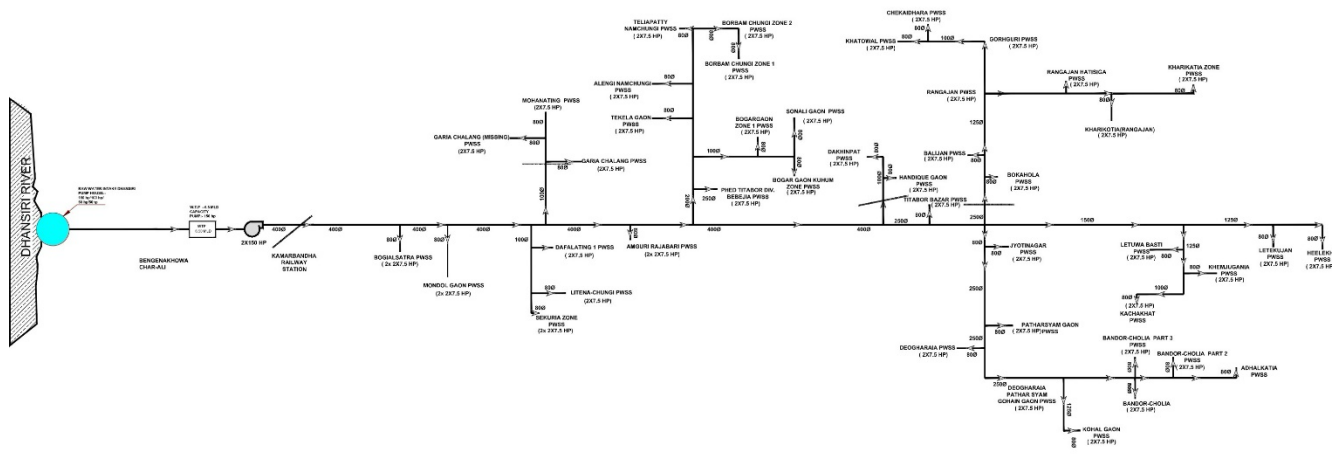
DHANSIRI RIVER

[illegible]

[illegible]

2X150 HP

BENGENAKHOWA CHAR-ALI

KAMARBANDHA RAILWAY STATION

400Ø 400Ø 400Ø 400Ø 400Ø 400Ø 400Ø 400Ø

80Ø

BOSIALSATRA PWSS ( 2x 2X7.5 HP)

80Ø

MONDOL GAON PWSS (2x 2X7.5 HP)

100Ø

DAFALATING 1 PWSS ( 2X7.5 HP)

80Ø

LITENA-CHUNGI PWSS (2X7.5 HP)

80Ø

SEKURIA ZONE PWSS (2x 2X7.5 HP)

AMGURI RAJABARI PWSS (2x 2X7.5 HP)

MOHANATING PWSS ( 2X7.5 HP)

80Ø

GARIA CHALANG (MISSING) PWSS (2X7.5 HP)

80Ø

GARIA CHALANG PWSS (2X7.5 HP)

100Ø

TELIAPATTY NAMCHUNGI PWSS (2X7.5 HP)

80Ø

BORBAM CHUNGI ZONE 2 PWSS ( 2X7.5 HP)

80Ø

BORBAM CHUNGI ZONE 1 PWSS ( 2X7.5 HP)

ALENGI NAMCHUNGI PWSS ( 2X7.5 HP)

80Ø

TEKELA GAON PWSS ( 2X7.5 HP)

80Ø

BOGARGAON ZONE 1 PWSS ( 2X7.5 HP)

100Ø

80Ø

SONALI GAON PWSS ( 2X7.5 HP)

80Ø

BOGAR GAON KUHUM ZONE PWSS ( 2X7.5 HP)

PHED TITABOR DIV. BEBEJIA PWSS ( 2X7.5 HP)

250Ø

200Ø

DAKHINPAT PWSS ( 2X7.5 HP)

80Ø

HANDIQUE GAON PWSS ( 2X7.5 HP)

TITABOR BAZAR PWSS

200Ø

CHEKAIDHARA PWSS ( 2X7.5 HP)

80Ø 100Ø

KHATOWAL PWSS ( 2X7.5 HP)

DORHGURI PWSS ( 2X7.5 HP)

RANGAJAN PWSS ( 2X7.5 HP)

125Ø

RANGAJAN HATISIGA PWSS ( 2X7.5 HP)

80Ø

KHARIKATIA ZONE PWSS ( 2X7.5 HP)

80Ø

KHARIKOTIA(RANGAJAN) ( 2X7.5 HP)

BALIJAN PWSS ( 2X7.5 HP)

80Ø

80Ø

BOKAHOLA PWSS ( 2X7.5 HP)

250Ø

150Ø

125Ø

80Ø

JYOTINAGAR PWSS ( 2X7.5 HP)

250Ø

80Ø

PATHARSYAM GAON ( 2X7.5 HP)PWSS

250Ø

DEOGHARAIA PWSS ( 2X7.5 HP)

80Ø

250Ø

DEOGHARAIA PATHAR SYAM GOHAIN GAON PWSS ( 2X7.5 HP)

125Ø

KOHAL GAON PWSS ( 2X7.5 HP)

80Ø

LETUMA BASTI PWSS ( 2X7.5 HP)

125Ø

80Ø

80Ø

KHEMJUGANIA PWSS ( 2X7.5 HP)

100Ø

80Ø

KACHAKHAT PWSS

BANDOR-CHOLIA PART 1 PWSS ( 2X7.5 HP)

BANDOR-CHOLIA PART 2 PWSS ( 2X7.5 HP)

80Ø

ADHALKATIA PWSS

80Ø

BANDOR-CHOLIA ( 2X7.5 HP)

LETEKUJAN PWSS ( 2X7.5 HP)

HEELEK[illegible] PWSS (2X7.5 HP)